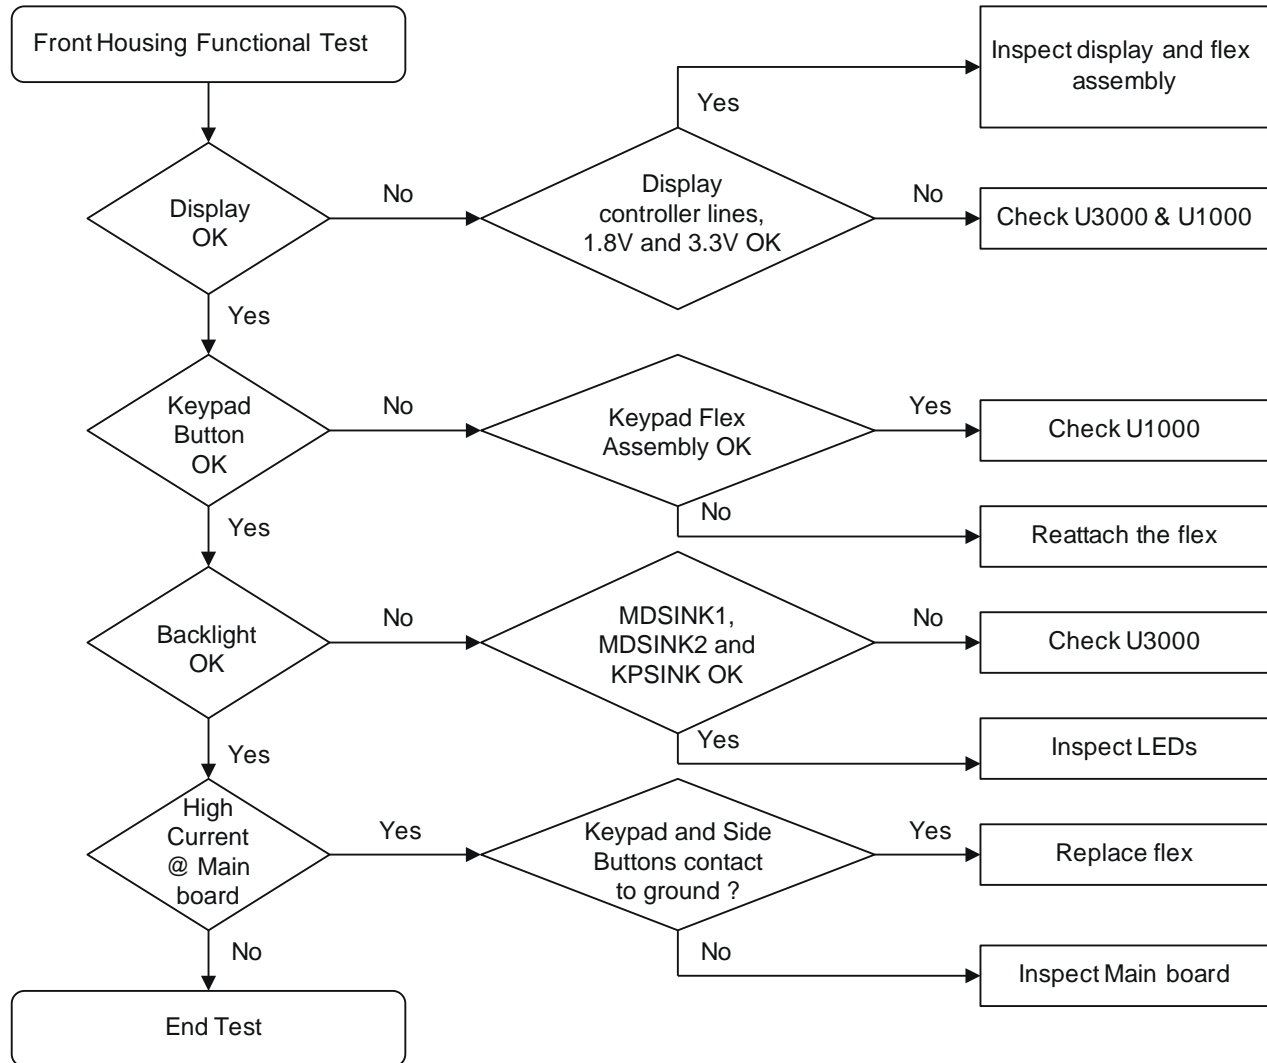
Front Housing Functional Test

Display OK

No

Display controller lines, 1.8V and 3.3V OK

Yes

Inspect display and flex assembly

No

Check U3000 & U1000

Yes

Keypad Button OK

No

Keypad Flex Assembly OK

Yes

Check U1000

No

Reattach the flex

Yes

Backlight OK

No

MDSINK1, MDSINK2 and KPSINK OK

No

Check U3000

Yes

Inspect LEDs

Yes

High Current @ Main board

Yes

Keypad and Side Buttons contact to ground ?

Yes

Replace flex

No

Inspect Main board

No

End Test